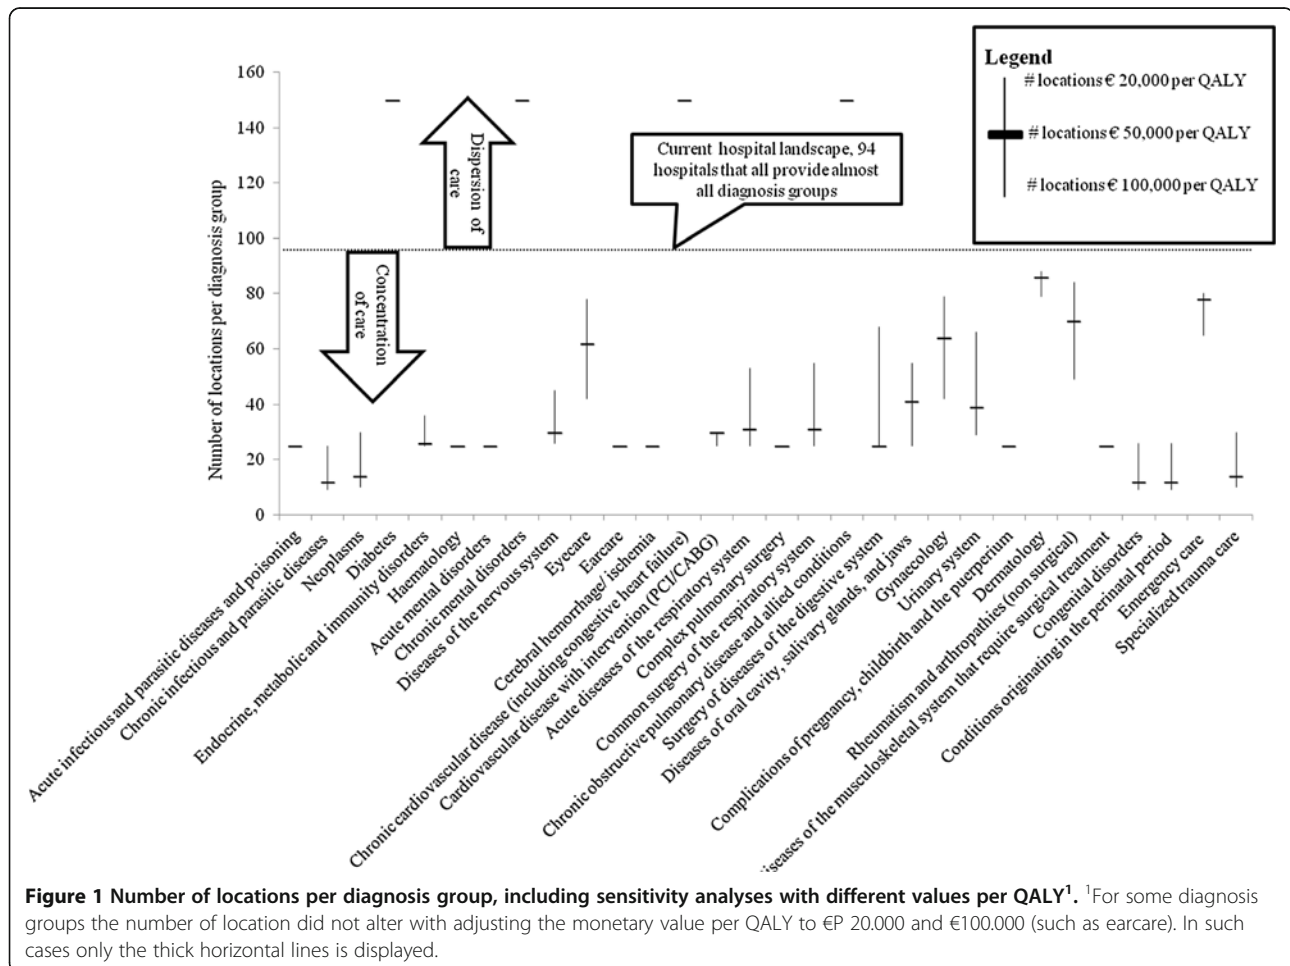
Legend

# locations € 20,000 per QALY

# locations € 50,000 per QALY

# locations € 100,000 per QALY

Current hospital landscape, 94 hospitals that all provide almost all diagnosis groups

Dispersion of care

Concentration of care

Number of locations per diagnosis group

160
140
120
100
80
60
40
20
0

Acute infectious and parasitic diseases and poisoning
Chronic infectious and parasitic diseases
Neoplasms
Diabetes
Endocrine, metabolic and immunity disorders
Haematology
Acute mental disorders
Chronic mental disorders
Diseases of the nervous system
Eyecare
Earcare
Cerebral hemorrhage/ ischemia
Chronic cardiovascular disease (including congestive heart failure)
Cardiovascular disease with intervention (PCI/CABG)
Acute diseases of the respiratory system
Complex pulmonary surgery
Common surgery of the respiratory system
Chronic obstructive pulmonary disease and allied conditions
Surgery of diseases of the digestive system
Diseases of oral cavity, salivary glands, and jaws
Gynaecology
Urinary system
Complications of pregnancy, childbirth and the puerperium
Dermatology
Rheumatism and arthropathies (non surgical)
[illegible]iseases of the musculoskeletal system that require surgical treatment
Congenital disorders
Conditions originating in the perinatal period
Emergency care
Specialized trauma care

Figure 1 Number of locations per diagnosis group, including sensitivity analyses with different values per QALY$^1$. $^1$For some diagnosis groups the number of location did not alter with adjusting the monetary value per QALY to €P 20.000 and €100.000 (such as earcare). In such cases only the thick horizontal lines is displayed.